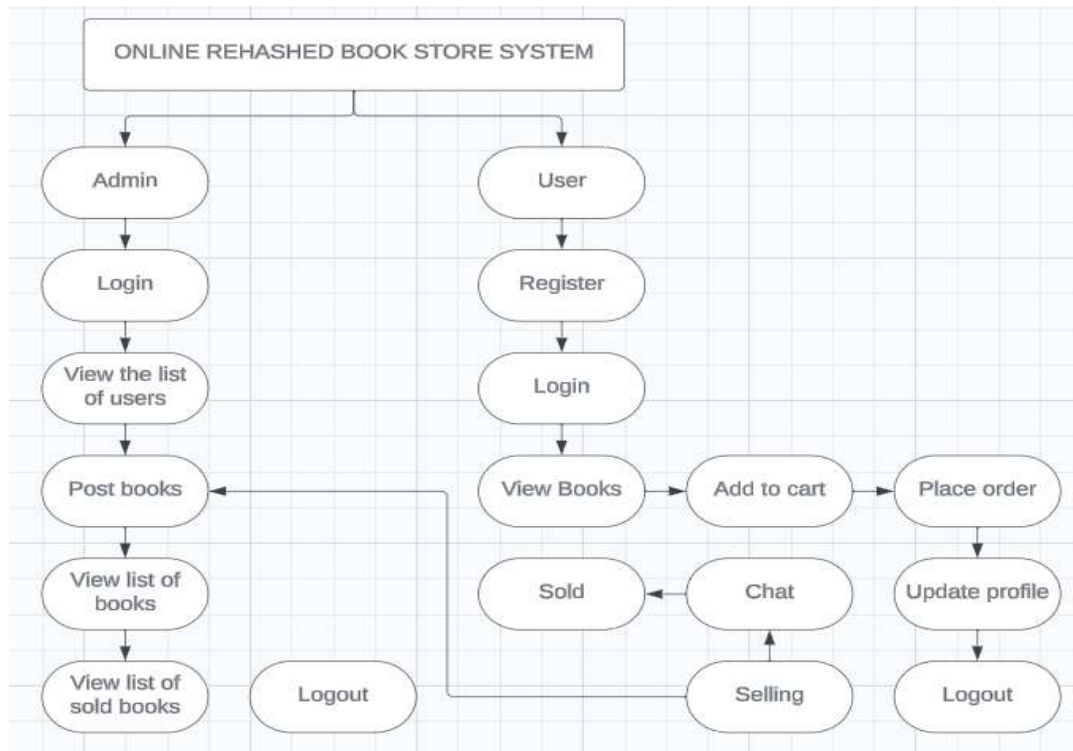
ONLINE REHASHED BOOK STORE SYSTEM

Admin

Login

View the list of users

Post books

View list of books

View list of sold books

Logout

User

Register

Login

View Books

Add to cart

Place order

Update profile

Logout

Sold

Chat

Selling